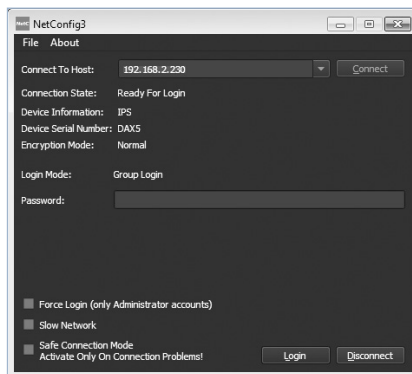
NetConfig3

File About

Connect To Host: 192.168.2.230 Connect

Connection State: Ready For Login

Device Information: IPS

Device Serial Number: DAX5

Encryption Mode: Normal

Login Mode: Group Login

Password:

Force Login (only Administrator accounts)

Slow Network

Safe Connection Mode
Activate Only On Connection Problems!

Login

Disconnect